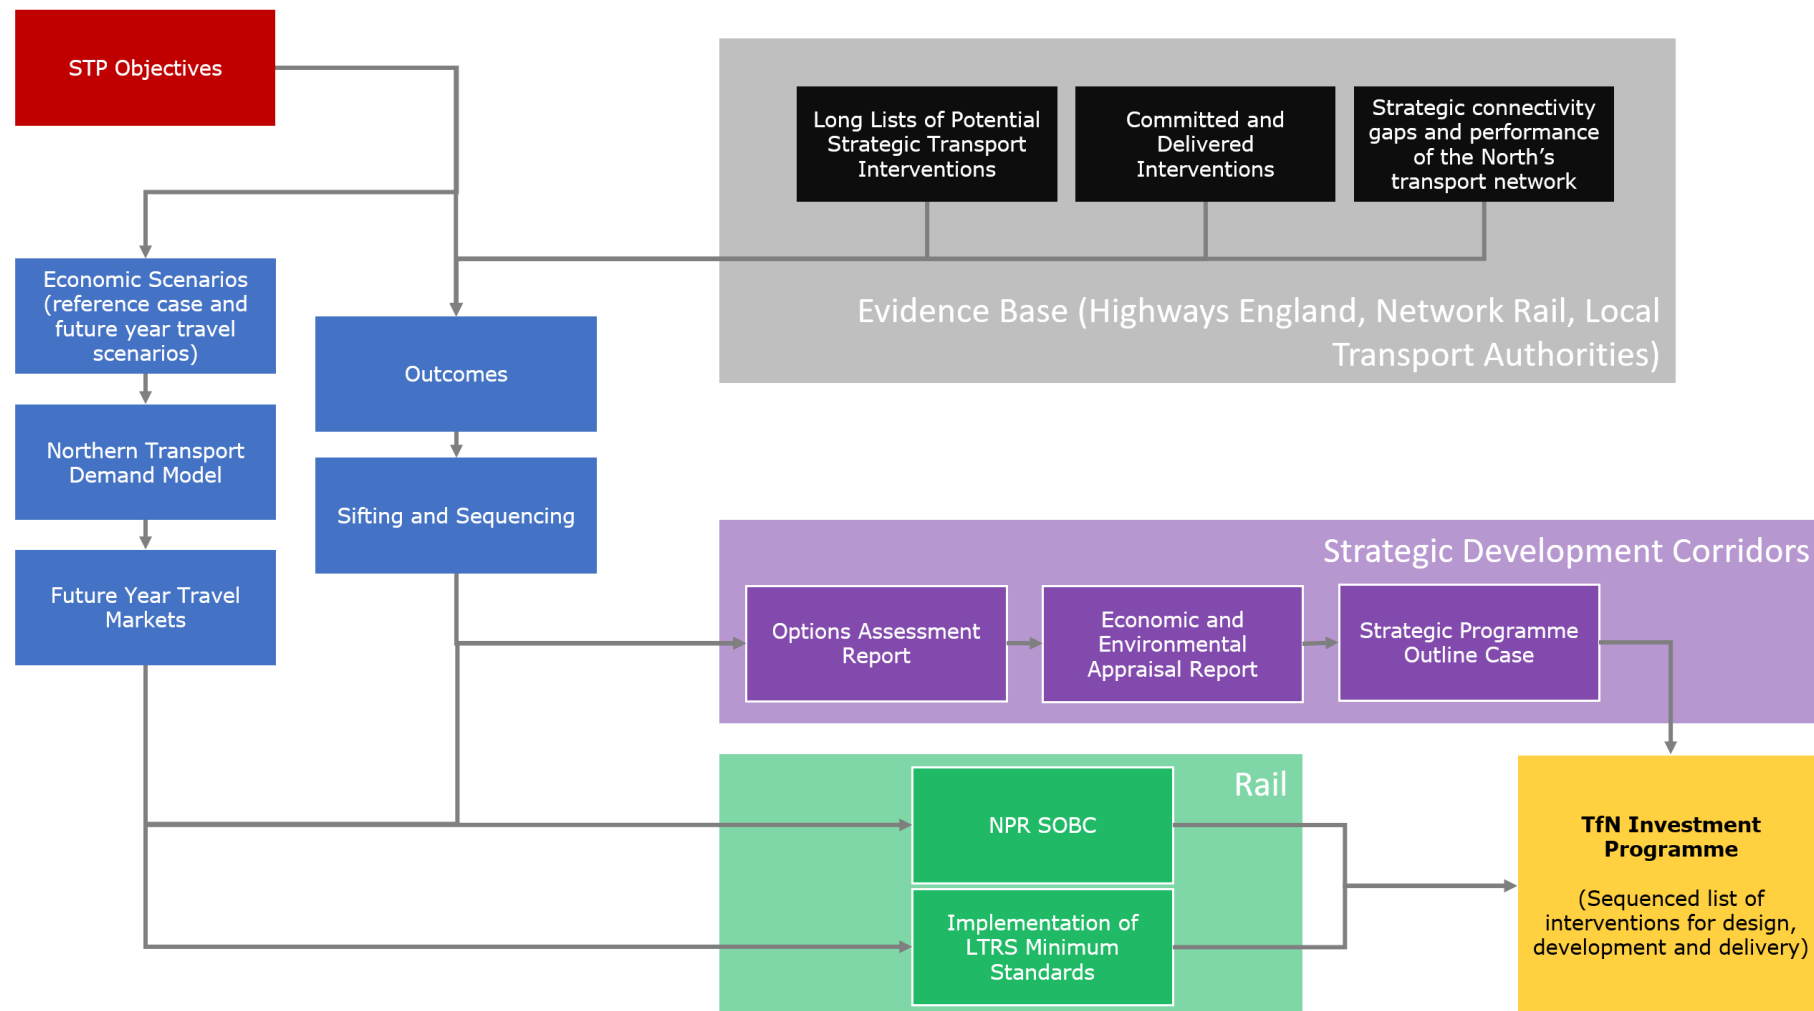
STP Objectives

Long Lists of Potential Strategic Transport Interventions

Committed and Delivered Interventions

Strategic connectivity gaps and performance of the North's transport network

Evidence Base (Highways England, Network Rail, Local Transport Authorities)

Economic Scenarios (reference case and future year travel scenarios)

Northern Transport Demand Model

Future Year Travel Markets

Outcomes

Sifting and Sequencing

Strategic Development Corridors

Options Assessment Report

Economic and Environmental Appraisal Report

Strategic Programme Outline Case

Rail

NPR SOBC

Implementation of LTRS Minimum Standards

**TfN Investment Programme**

(Sequenced list of interventions for design, development and delivery)